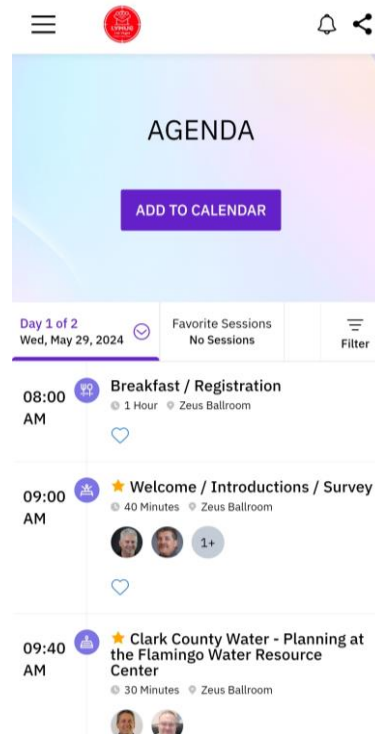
AGENDA

ADD TO CALENDAR

Day 1 of 2
Wed, May 29, 2024

Favorite Sessions
No Sessions

Filter

08:00 AM

Breakfast / Registration
1 Hour Zeus Ballroom

09:00 AM

Welcome / Introductions / Survey
40 Minutes Zeus Ballroom

1+

09:40 AM

Clark County Water - Planning at the Flamingo Water Resource Center
30 Minutes Zeus Ballroom